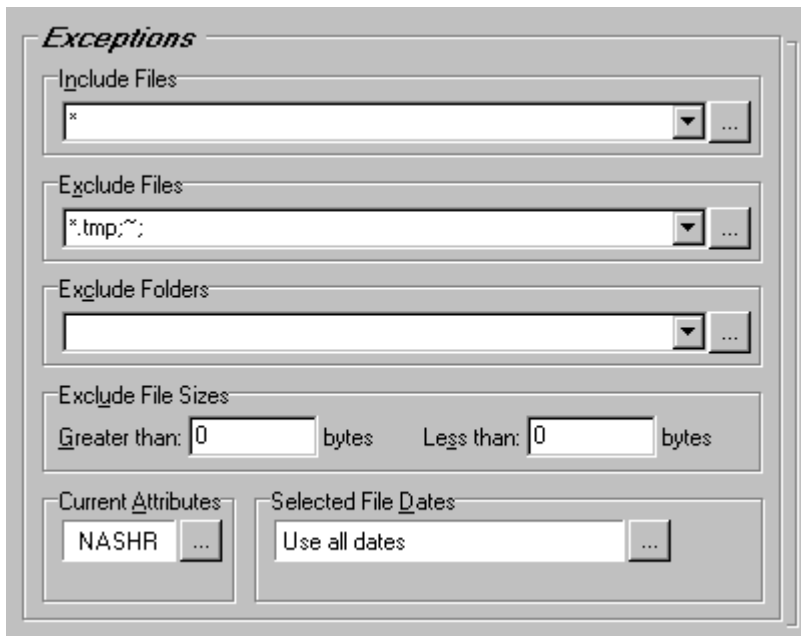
Exceptions

Include Files
*
...

Exclude Files
*.tmp;~*;
...

Exclude Folders
...

Exclude File Sizes
Greater than: 0 bytes Less than: 0 bytes

Current Attributes
NASHR ...

Selected File Dates
Use all dates ...